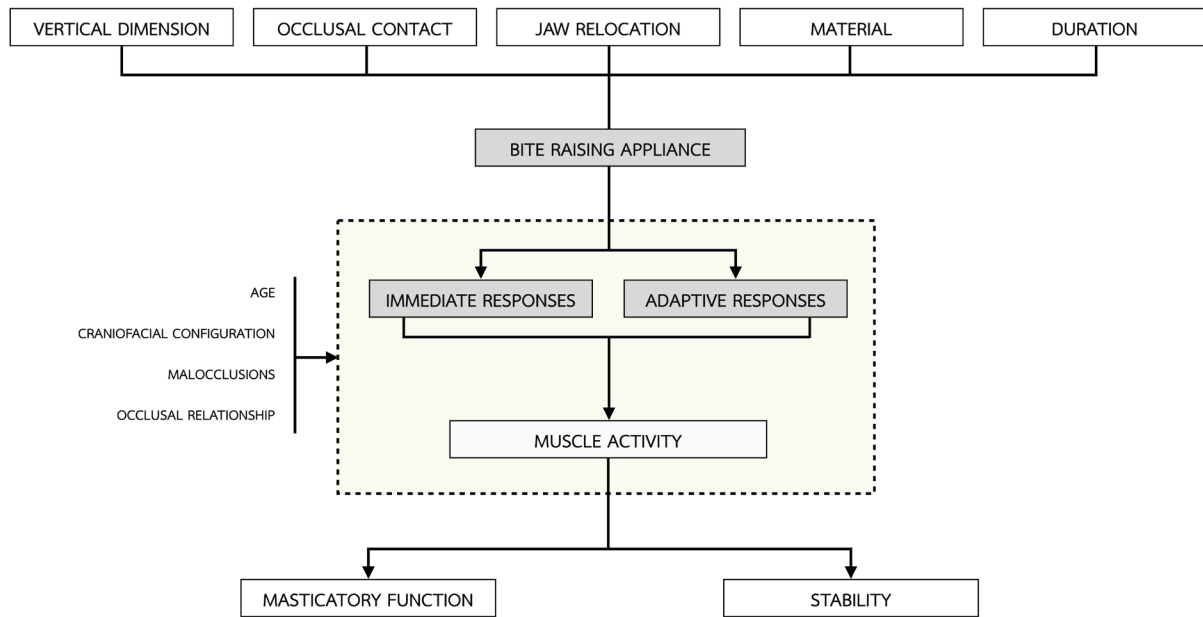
VERTICAL DIMENSION
OCCLUSAL CONTACT
JAW RELOCATION
MATERIAL
DURATION

BITE RAISING APPLIANCE

AGE
CRANIOFACIAL CONFIGURATION
MALOCCLUSIONS
OCCLUSAL RELATIONSHIP

IMMEDIATE RESPONSES
ADAPTIVE RESPONSES

MUSCLE ACTIVITY

MASTICATORY FUNCTION
STABILITY